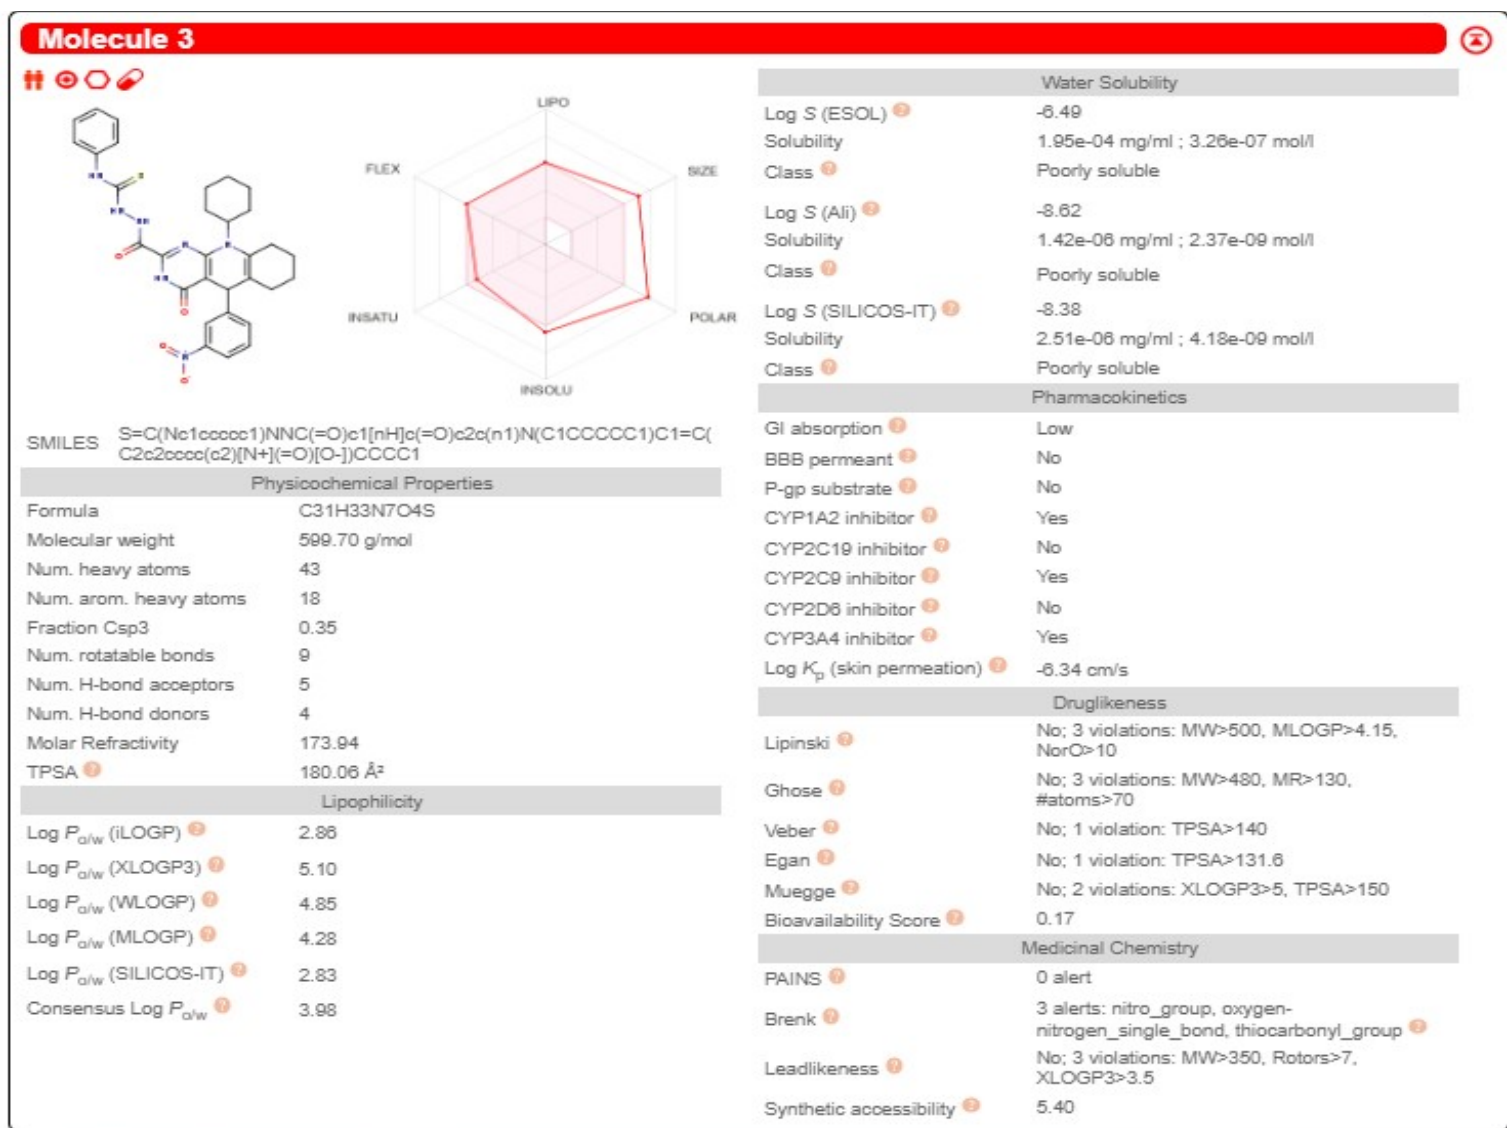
Molecule 3

LIPO
FLEX
SIZE
INSATU
POLAR
INSOLU

SMILES S=C(Nc1ccccc1)NNC(=O)c1[nH]c(=O)c2c(n1)N(C1CCCCC1)C1=C(C2c2cccc(c2)[N+](=O)[O-])CCCC1

| Physicochemical Properties | |
|---|---|
| Formula | C31H33N7O4S |
| Molecular weight | 599.70 g/mol |
| Num. heavy atoms | 43 |
| Num. arom. heavy atoms | 18 |
| Fraction Csp3 | 0.35 |
| Num. rotatable bonds | 9 |
| Num. H-bond acceptors | 5 |
| Num. H-bond donors | 4 |
| Molar Refractivity | 173.94 |
| TPSA | 180.06 Å² |

| Lipophilicity | |
|---|---|
| Log $P_{o/w}$ (iLOGP) | 2.86 |
| Log $P_{o/w}$ (XLOGP3) | 5.10 |
| Log $P_{o/w}$ (WLOGP) | 4.85 |
| Log $P_{o/w}$ (MLOGP) | 4.28 |
| Log $P_{o/w}$ (SILICOS-IT) | 2.83 |
| Consensus Log $P_{o/w}$ | 3.98 |

| Water Solubility | |
|---|---|
| Log S (ESOL) | -6.49 |
| Solubility | 1.95e-04 mg/ml ; 3.26e-07 mol/l |
| Class | Poorly soluble |
| Log S (Ali) | -8.62 |
| Solubility | 1.42e-06 mg/ml ; 2.37e-09 mol/l |
| Class | Poorly soluble |
| Log S (SILICOS-IT) | -8.38 |
| Solubility | 2.51e-06 mg/ml ; 4.18e-09 mol/l |
| Class | Poorly soluble |

| Pharmacokinetics | |
|---|---|
| GI absorption | Low |
| BBB permeant | No |
| P-gp substrate | No |
| CYP1A2 inhibitor | Yes |
| CYP2C19 inhibitor | No |
| CYP2C9 inhibitor | Yes |
| CYP2D6 inhibitor | No |
| CYP3A4 inhibitor | Yes |
| Log $K_p$ (skin permeation) | -6.34 cm/s |

| Druglikeness | |
|---|---|
| Lipinski | No; 3 violations: MW>500, MLOGP>4.15, NorO>10 |
| Ghose | No; 3 violations: MW>480, MR>130, #atoms>70 |
| Veber | No; 1 violation: TPSA>140 |
| Egan | No; 1 violation: TPSA>131.6 |
| Muegge | No; 2 violations: XLOGP3>5, TPSA>150 |
| Bioavailability Score | 0.17 |

| Medicinal Chemistry | |
|---|---|
| PAINS | 0 alert |
| Brenk | 3 alerts: nitro_group, oxygen-nitrogen_single_bond, thiocarbonyl_group |
| Leadlikeness | No; 3 violations: MW>350, Rotors>7, XLOGP3>3.5 |
| Synthetic accessibility | 5.40 |